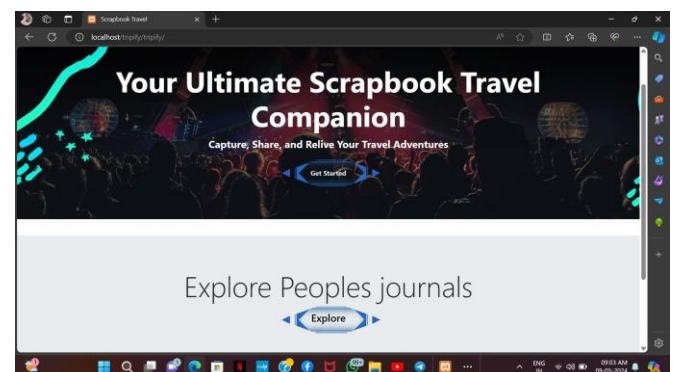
Scrapbook Travel

localhost/tripify/tripify/

Your Ultimate Scrapbook Travel Companion

Capture, Share, and Relive Your Travel Adventures

Get Started

Explore Peoples journals

Explore

ENG IN

09:03 AM

09-05-2024